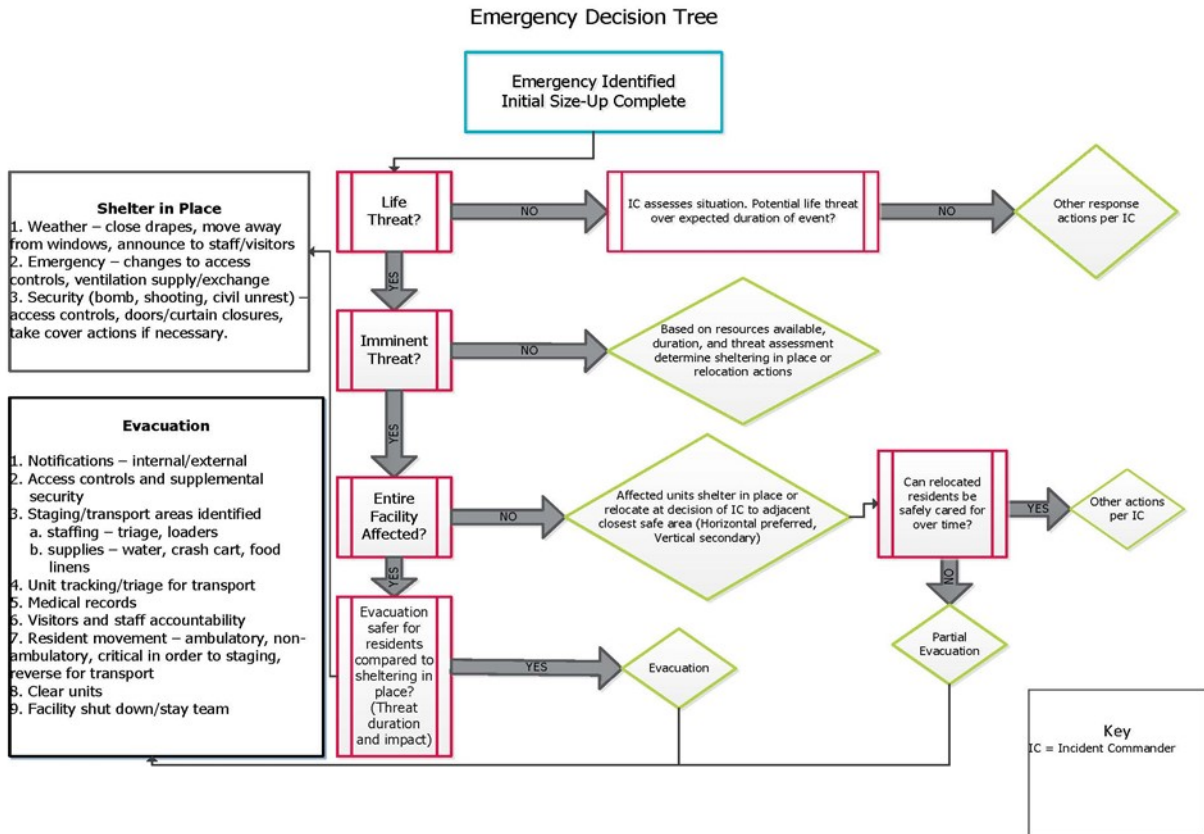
Emergency Decision Tree

Emergency Identified
Initial Size-Up Complete

Shelter in Place
1. Weather – close drapes, move away from windows, announce to staff/visitors
2. Emergency – changes to access controls, ventilation supply/exchange
3. Security (bomb, shooting, civil unrest) – access controls, doors/curtain closures, take cover actions if necessary.

Life Threat?

NO

IC assesses situation. Potential life threat over expected duration of event?

NO

Other response actions per IC

YES

Imminent Threat?

NO

Based on resources available, duration, and threat assessment determine sheltering in place or relocation actions

Evacuation
1. Notifications – internal/external
2. Access controls and supplemental security
3. Staging/transport areas identified
a. staffing – triage, loaders
b. supplies – water, crash cart, food linens
4. Unit tracking/triage for transport
5. Medical records
6. Visitors and staff accountability
7. Resident movement – ambulatory, non-ambulatory, critical in order to staging, reverse for transport
8. Clear units
9. Facility shut down/stay team

YES

Entire Facility Affected?

NO

Affected units shelter in place or relocate at decision of IC to adjacent closest safe area (Horizontal preferred, Vertical secondary)

Can relocated residents be safely cared for over time?

YES

Other actions per IC

YES

NO

Evacuation safer for residents compared to sheltering in place? (Threat duration and impact)

YES

Evacuation

Partial Evacuation

Key
IC = Incident Commander